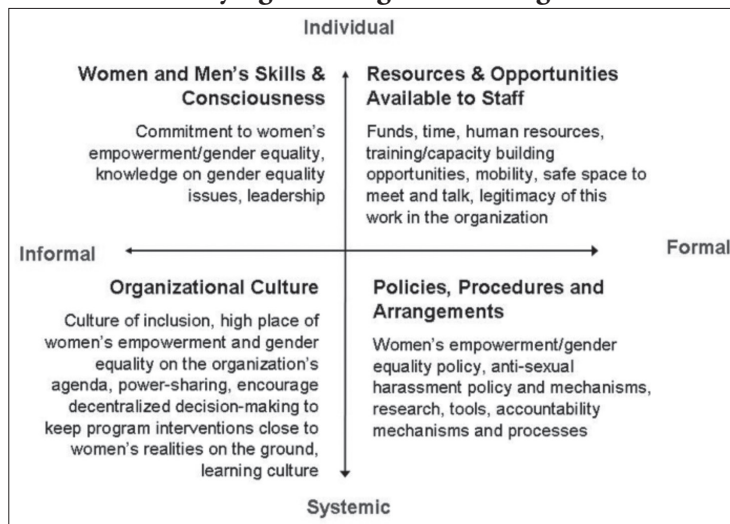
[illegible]

Individual

Women and Men's Skills & Consciousness

Commitment to women's empowerment/gender equality, knowledge on gender equality issues, leadership

Resources & Opportunities Available to Staff

Funds, time, human resources, training/capacity building opportunities, mobility, safe space to meet and talk, legitimacy of this work in the organization

Informal

Formal

Organizational Culture

Culture of inclusion, high place of women's empowerment and gender equality on the organization's agenda, power-sharing, encourage decentralized decision-making to keep program interventions close to women's realities on the ground, learning culture

Policies, Procedures and Arrangements

Women's empowerment/gender equality policy, anti-sexual harassment policy and mechanisms, research, tools, accountability mechanisms and processes

Systemic